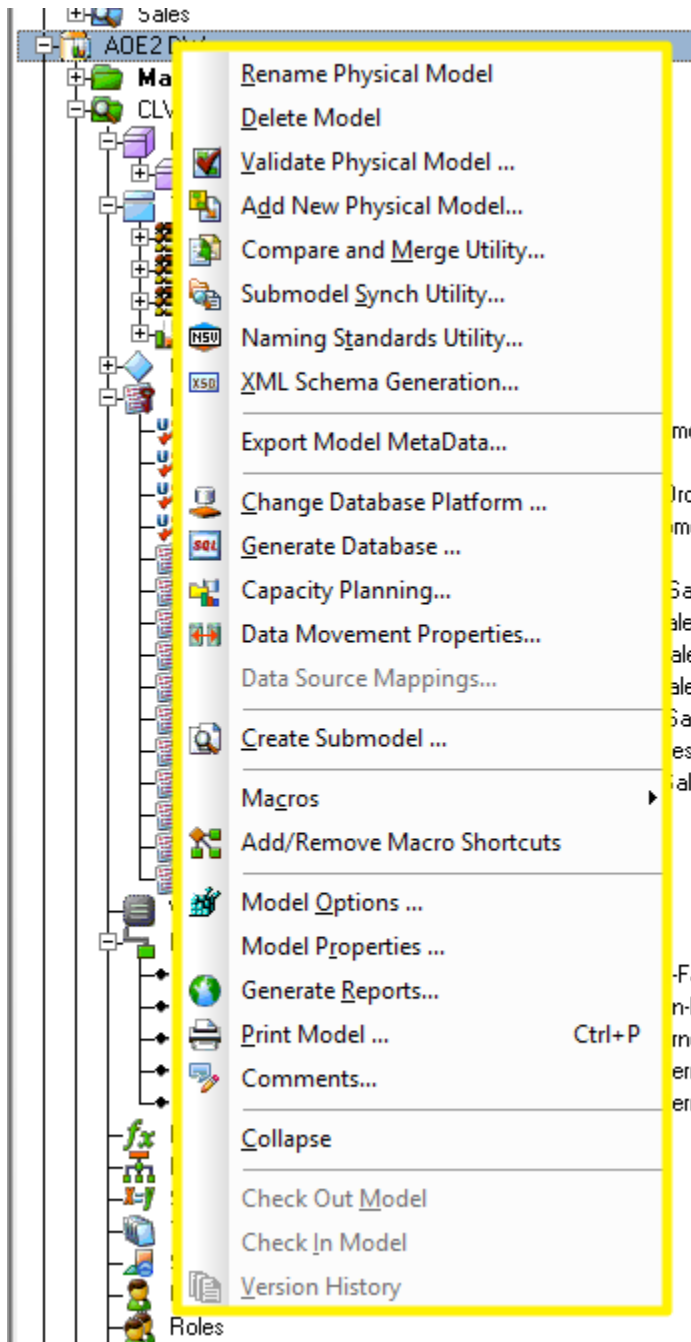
Sales
AOE2 Phy
Ma
CLV

Rename Physical Model
Delete Model
Validate Physical Model ...
Add New Physical Model...
Compare and Merge Utility...
Submodel Synch Utility...
Naming Standards Utility...
XML Schema Generation...

Export Model MetaData...

Change Database Platform ...
Generate Database ...
Capacity Planning...
Data Movement Properties...
Data Source Mappings...

Create Submodel ...

Macros
Add/Remove Macro Shortcuts

Model Options ...
Model Properties ...
Generate Reports...
Print Model ... Ctrl+P
Comments...

Collapse

Check Out Model
Check In Model
Version History

Roles